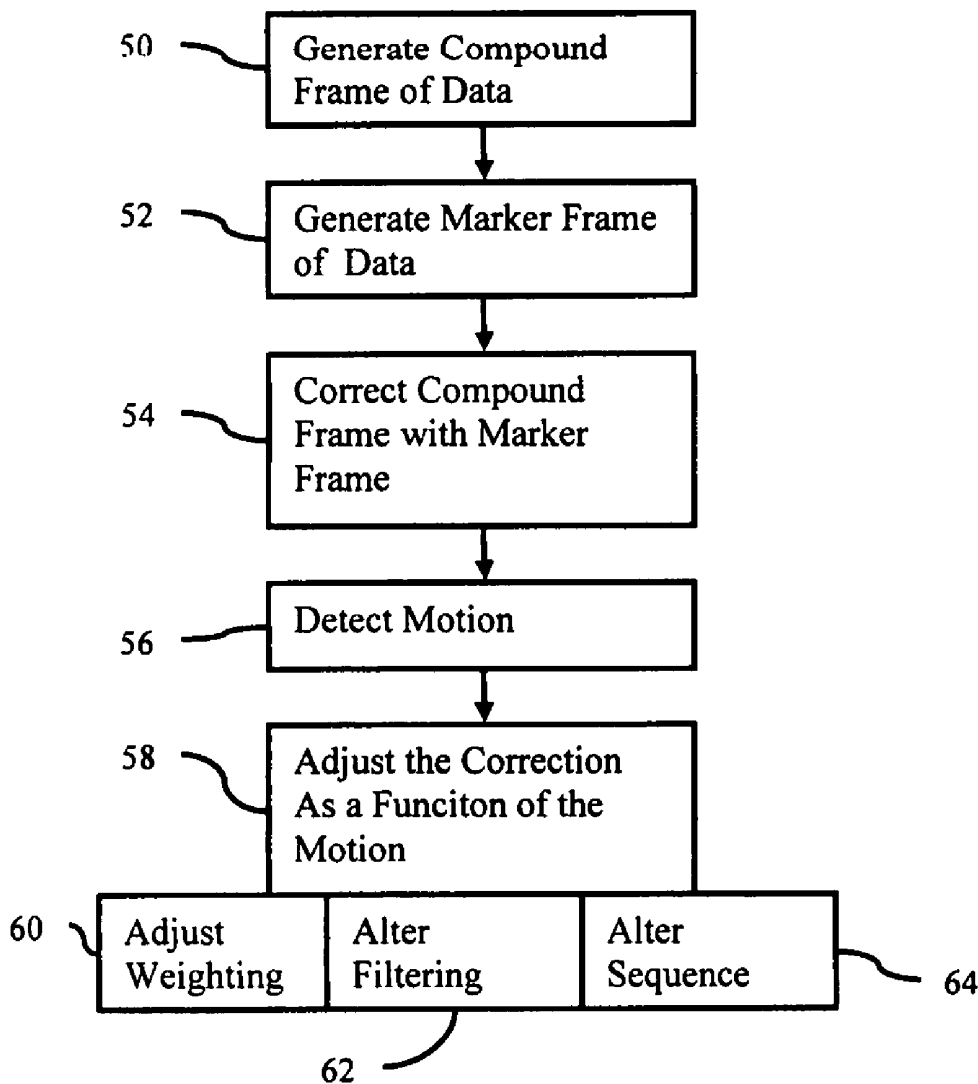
50 Generate Compound Frame of Data

52 Generate Marker Frame of Data

54 Correct Compound Frame with Marker Frame

56 Detect Motion

58 Adjust the Correction As a Funciton of the Motion

60 Adjust Weighting

Alter Filtering

Alter Sequence

64

62